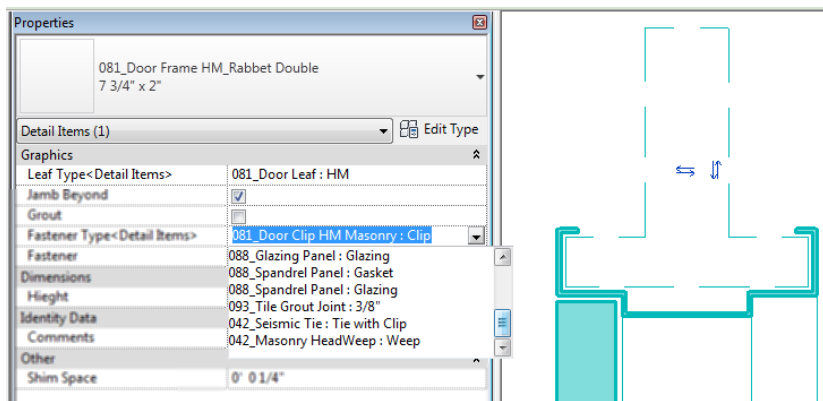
Properties

081_Door Frame HM_Rabbet Double
7 3/4" x 2"

Detail Items (1)
Edit Type

Graphics

| | |
|---|---|
| Leaf Type<Detail Items> | 081_Door Leaf : HM |
| Jamb Beyond | |
| Grout | |
| Fastener Type<Detail Items> | 081_Door Clip HM Masonry : Clip |
| Fastener | 088_Glazing Panel : Glazing |

088_Spandrel Panel : Gasket
088_Spandrel Panel : Glazing
093_Tile Grout Joint : 3/8"
042_Seismic Tie : Tie with Clip
042_Masonry HeadWeep : Weep

Dimensions
Hieght
Identity Data
Comments
Other
Shim Space 0' 0 1/4"